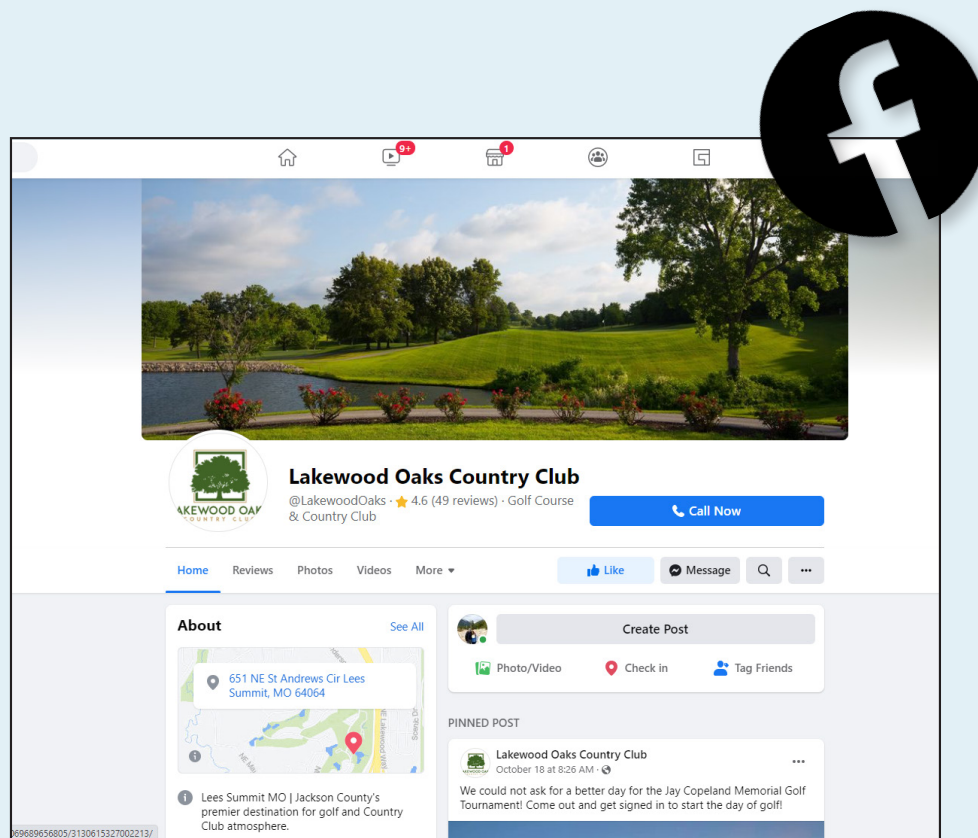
9+

1

LAKEWOOD OAK
COUNTRY CLUB

Lakewood Oaks Country Club

@LakewoodOaks · ★ 4.6 (49 reviews) · Golf Course & Country Club

Call Now

Home Reviews Photos Videos More ▾

Like Message ···

About See All

651 NE St Andrews Cir Lees Summit, MO 64064

Lees Summit MO | Jackson County's premier destination for golf and Country Club atmosphere.

Create Post

Photo/Video Check in Tag Friends

PINNED POST

Lakewood Oaks Country Club
October 18 at 8:26 AM ·

We could not ask for a better day for the Jay Copeland Memorial Golf Tournament! Come out and get signed in to start the day of golf!

69689656805/3130615327002213/